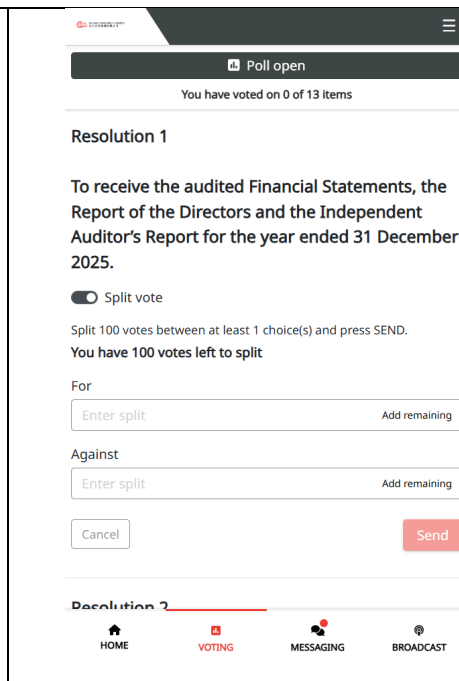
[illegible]

Poll open

You have voted on 0 of 13 items

Resolution 1

To receive the audited Financial Statements, the Report of the Directors and the Independent Auditor's Report for the year ended 31 December 2025.

Split vote

Split 100 votes between at least 1 choice(s) and press SEND.

You have 100 votes left to split

For

Enter split

Add remaining

Against

Enter split

Add remaining

Cancel

Send

Resolution 2

HOME

VOTING

MESSAGING

BROADCAST